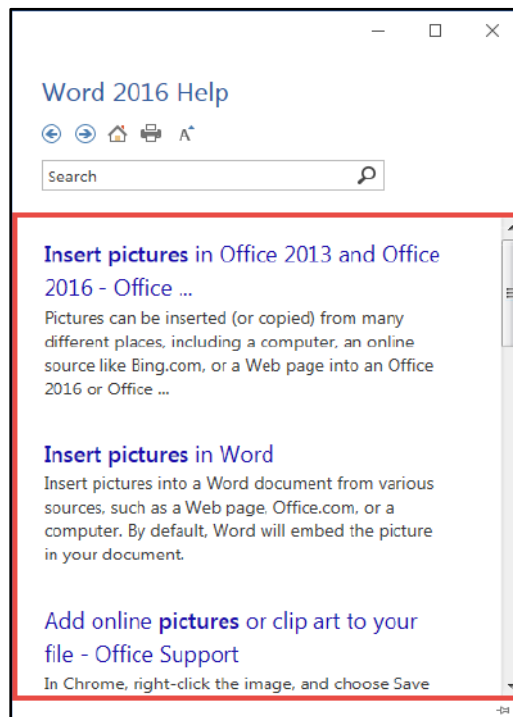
Word 2016 Help

Search

Insert pictures in Office 2013 and Office 2016 - Office ...
Pictures can be inserted (or copied) from many different places, including a computer, an online source like Bing.com, or a Web page into an Office 2016 or Office ...

Insert pictures in Word
Insert pictures into a Word document from various sources, such as a Web page. Office.com, or a computer. By default, Word will embed the picture in your document.

Add online pictures or clip art to your file - Office Support
In Chrome, right-click the image, and choose Save